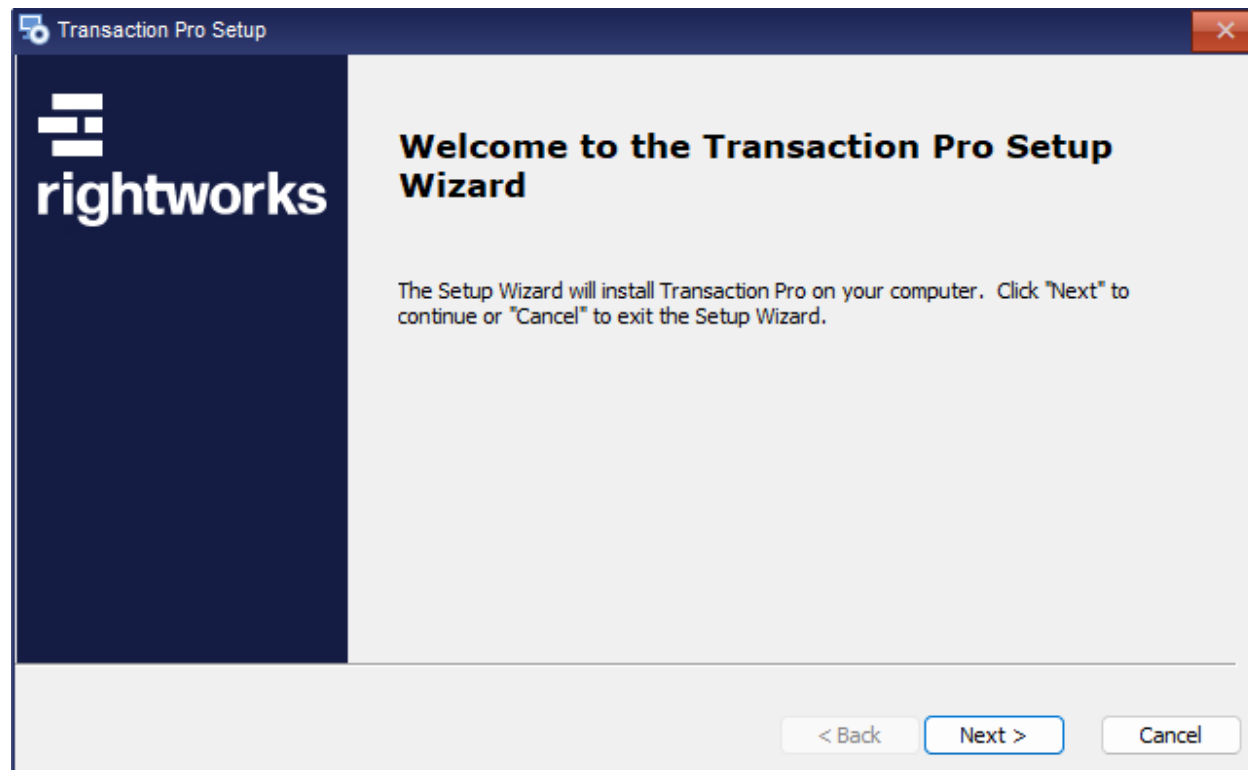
Transaction Pro Setup

rightworks

Welcome to the Transaction Pro Setup Wizard

The Setup Wizard will install Transaction Pro on your computer. Click "Next" to continue or "Cancel" to exit the Setup Wizard.

< Back
Next >
Cancel